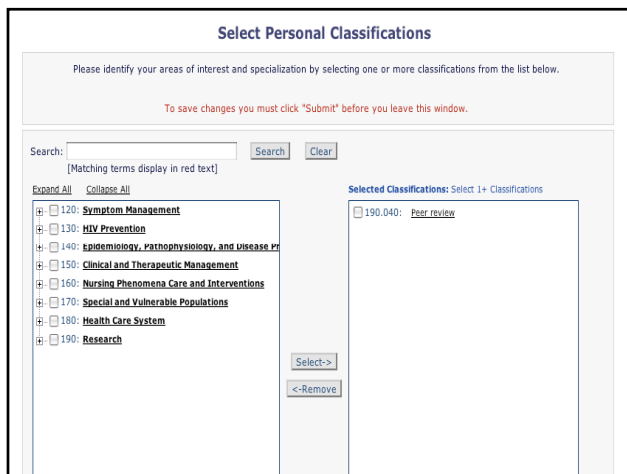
Select Personal Classifications

Please identify your areas of interest and specialization by selecting one or more classifications from the list below.

To save changes you must click "Submit" before you leave this window.

Search: Search Clear
[Matching terms display in red text]

Expand All Collapse All

120: Symptom Management
130: HIV Prevention
140: Epidemiology, Pathophysiology, and Disease Pr
150: Clinical and Therapeutic Management
160: Nursing Phenomena Care and Interventions
170: Special and Vulnerable Populations
180: Health Care System
190: Research

Select->
<-Remove

Selected Classifications: Select 1+ Classifications

190.040: Peer review